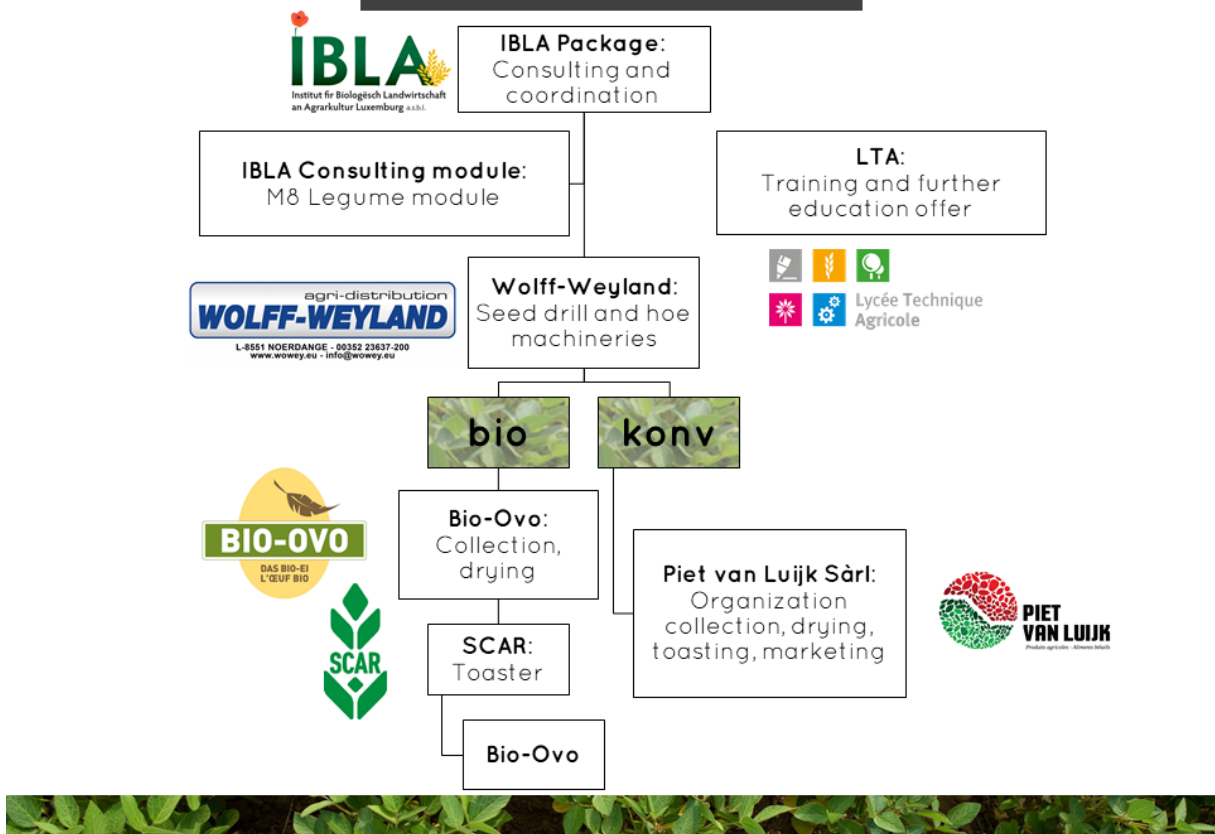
IBLA
Institut fir Biologësch Landwirtschaft an Agrarkultur Luxemburg a.s.b.l.

IBLA Package:
Consulting and coordination

IBLA Consulting module:
M8 Legume module

LTA:
Training and further education offer

Lycée Technique Agricole

agri-distribution
WOLFF-WEYLAND
L-8551 NOERDANGE - 00352 23637-200
www.wowey.eu - info@wowey.eu

Wolff-Weyland:
Seed drill and hoe machineries

bio

konv

BIO-OVO
DAS BIO-EI
L'ŒUF BIO

Bio-Ovo:
Collection, drying

SCAR

SCAR:
Toaster

Bio-Ovo

Piet van Luijk Sàrl:
Organization collection, drying, toasting, marketing

PIET VAN LUIJK
Produits agricoles - Aliments bétails